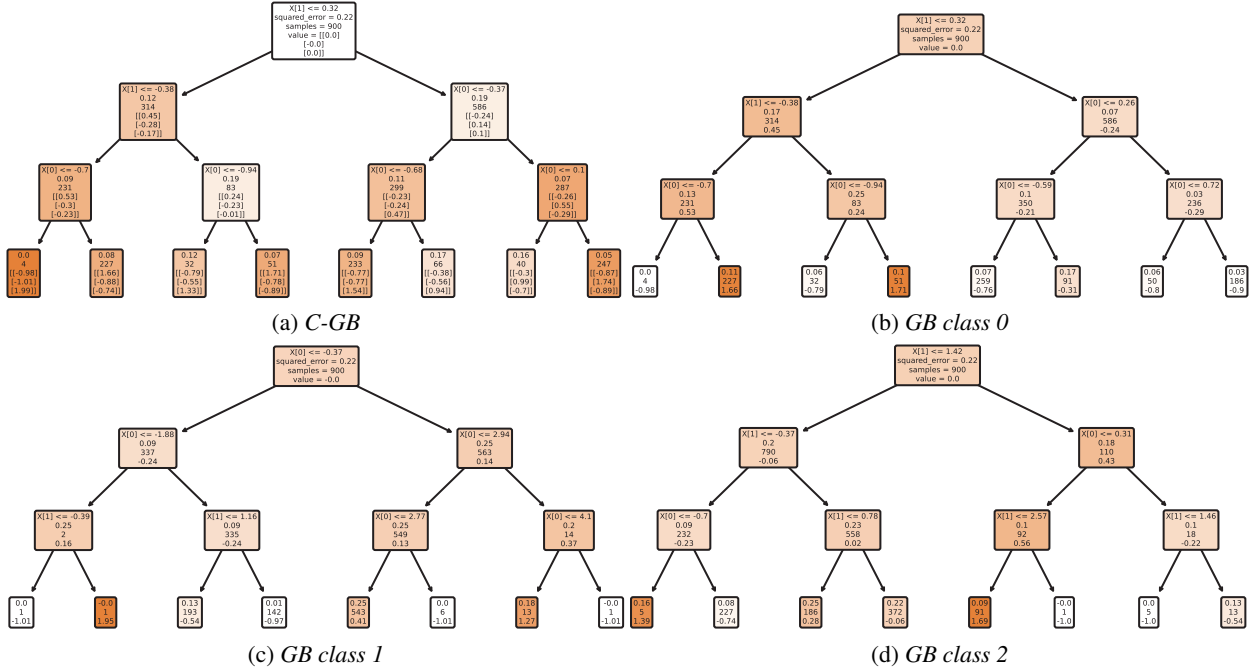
X[1] <= 0.32
squared_error = 0.22
samples = 900
value = [[0.0]
[-0.0]
[0.0]]

X[1] <= -0.38
0.12
314
[[0.45]
[-0.28]
[-0.17]]

X[0] <= -0.37
0.19
586
[[-0.24]
[0.14]
[0.1]]

X[0] <= -0.7
0.09
231
[[0.53]
[-0.3]
[-0.23]]

X[0] <= -0.94
0.19
83
[[0.24]
[-0.23]
[-0.01]]

X[0] <= -0.68
0.11
299
[[-0.23]
[-0.24]
[0.47]]

X[0] <= 0.1
0.07
287
[[-0.26]
[0.55]
[-0.29]]

0.0
4
[[-0.98]
[-1.01]
[1.99]]

0.08
227
[[1.66]
[-0.88]
[-0.74]]

0.12
32
[[-0.79]
[-0.55]
[1.33]]

0.07
51
[[1.71]
[-0.78]
[-0.89]]

0.09
233
[[-0.77]
[-0.77]
[1.54]]

0.17
66
[[-0.38]
[-0.56]
[0.94]]

0.16
40
[[-0.3]
[0.99]
[-0.7]]

0.05
247
[[-0.87]
[1.74]
[-0.89]]

(a) C-GB

X[1] <= 0.32
squared_error = 0.22
samples = 900
value = 0.0

X[1] <= -0.38
0.17
314
0.45

X[0] <= 0.26
0.07
586
-0.24

X[0] <= -0.7
0.13
231
0.53

X[0] <= -0.94
0.25
83
0.24

X[0] <= -0.59
0.1
350
-0.21

X[0] <= 0.72
0.03
236
-0.29

0.0
4
-0.98

0.11
227
1.66

0.06
32
-0.79

0.1
51
1.71

0.07
259
-0.76

0.17
91
-0.31

0.06
50
-0.8

0.03
186
-0.9

(b) GB class 0

X[0] <= -0.37
squared_error = 0.22
samples = 900
value = -0.0

X[0] <= -1.88
0.09
337
-0.24

X[0] <= 2.94
0.25
563
0.14

X[1] <= -0.39
0.25
2
0.16

X[1] <= 1.16
0.09
335
-0.24

X[0] <= 2.77
0.25
549
0.13

X[0] <= 4.1
0.2
14
0.37

0.0
1
-1.01

-0.0
1
1.95

0.13
193
-0.54

0.01
142
-0.97

0.25
543
0.41

0.0
6
-1.01

0.18
13
1.27

-0.0
1
-1.01

(c) GB class 1

X[1] <= 1.42
squared_error = 0.22
samples = 900
value = 0.0

X[1] <= -0.37
0.2
790
-0.06

X[0] <= 0.31
0.18
110
0.43

X[0] <= -0.7
0.09
232
-0.23

X[1] <= 0.78
0.23
558
0.02

X[1] <= 2.57
0.1
92
0.56

X[1] <= 1.46
0.1
18
-0.22

0.16
5
1.39

0.08
227
-0.74

0.25
186
0.28

0.22
372
-0.06

0.09
91
1.69

-0.0
1
-1.0

0.0
5
-1.0

0.13
13
-0.54

(d) GB class 2